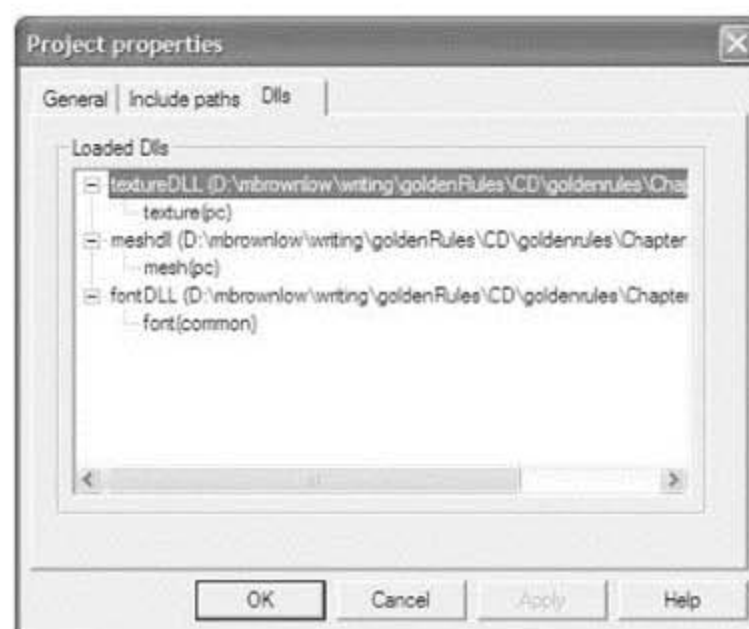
Project properties

General | Include paths | Dlls

Loaded Dlls

textureDLL (D:\mbrownlow\writing\goldenRules\CD\goldenrules\Cha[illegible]

texture(pc)

meshdll (D:\mbrownlow\writing\goldenRules\CD\goldenrules\Chapter

mesh(pc)

fontDLL (D:\mbrownlow\writing\goldenRules\CD\goldenrules\Chapter

font(common)

OK | Cancel | Apply | Help